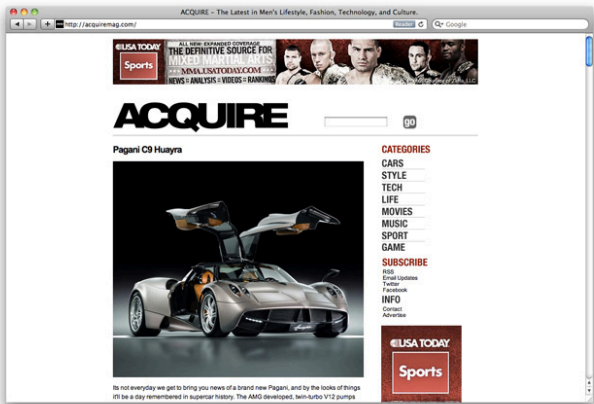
ACQUIRE – The Latest in Men's Lifestyle, Fashion, Technology, and Culture.

http://acquiremag.com/

Reader

Google

USA TODAY Sports

ALL NEW: EXPANDED COVERAGE
THE DEFINITIVE SOURCE FOR
MIXED MARTIAL ARTS
MMA.USATODAY.COM
NEWS | ANALYSIS | VIDEOS | RANKINGS

ACQUIRE

go

Pagani C9 Huayra

CATEGORIES
CARS
STYLE
TECH
LIFE
MOVIES
MUSIC
SPORT
GAME

SUBSCRIBE
RSS
Email Updates
Twitter
Facebook

INFO
Contact
Advertise

USA TODAY Sports

Its not everyday we get to bring you news of a brand new Pagani, and by the looks of things it'll be a day remembered in supercar history. The AMG developed, twin-turbo V12 pumps